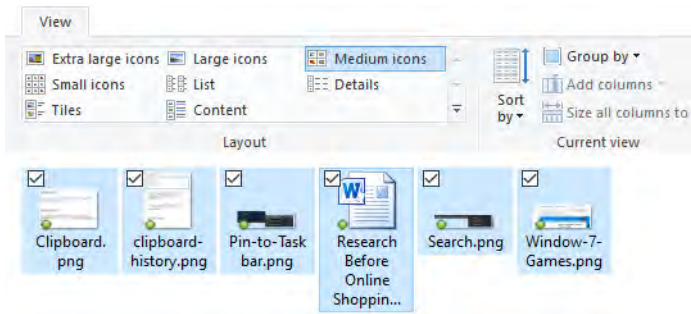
View

Extra large icons
Large icons
Medium icons
Small icons
List
Details
Tiles
Content

Layout

Sort by
Group by
Add columns
Size all columns to

Current view

Clipboard.png
clipboard-history.png
Pin-to-Taskbar.png
Research Before Online Shoppin...
Search.png
Window-7-Games.png